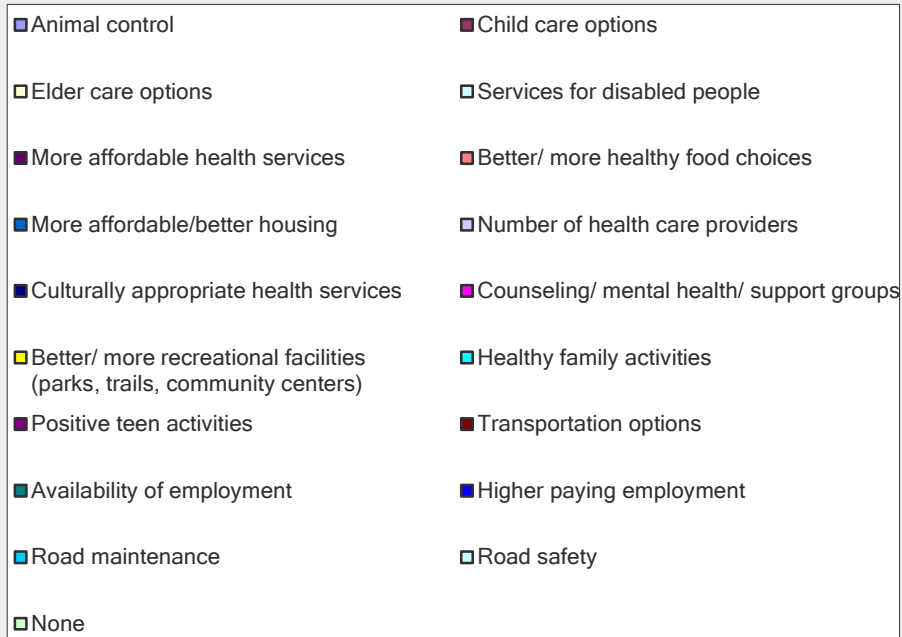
Animal control
Child care options
Elder care options
Services for disabled people
More affordable health services
Better/ more healthy food choices
More affordable/better housing
Number of health care providers
Culturally appropriate health services
Counseling/ mental health/ support groups
Better/ more recreational facilities (parks, trails, community centers)
Healthy family activities
Positive teen activities
Transportation options
Availability of employment
Higher paying employment
Road maintenance
Road safety
None